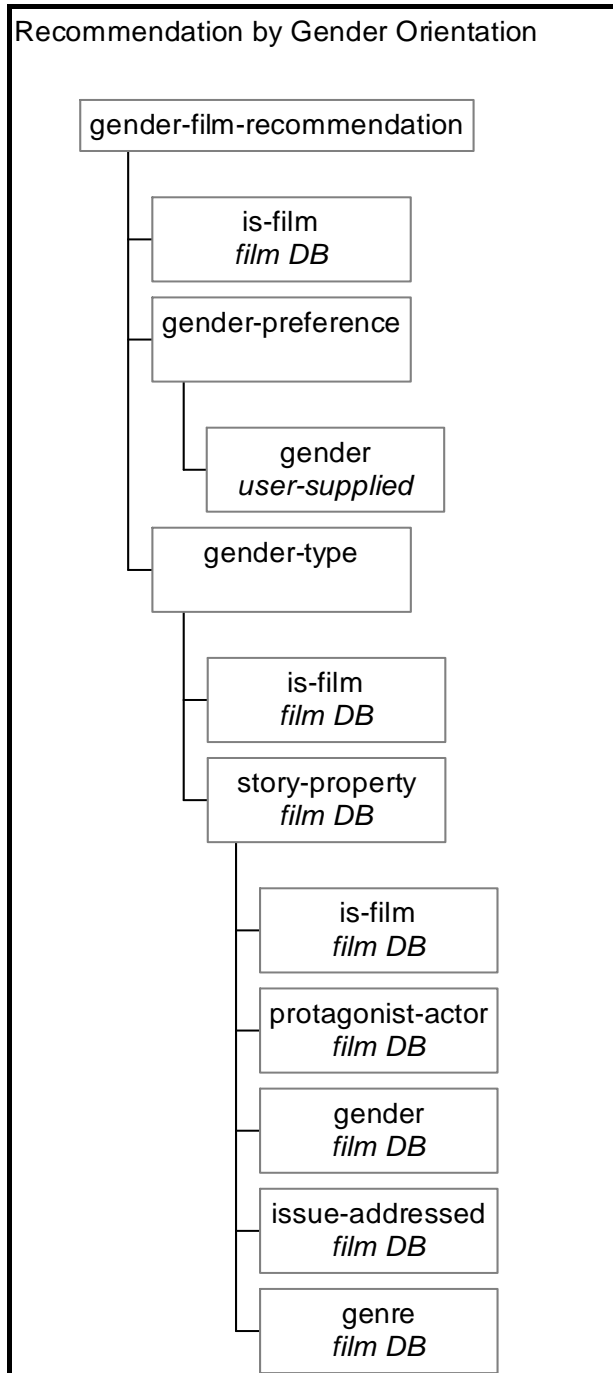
Recommendation by Gender Orientation

gender-film-recommendation

is-film
*film DB*

gender-preference

gender
*user-supplied*

gender-type

is-film
*film DB*

story-property
*film DB*

is-film
*film DB*

protagonist-actor
*film DB*

gender
*film DB*

issue-addressed
*film DB*

genre
*film DB*